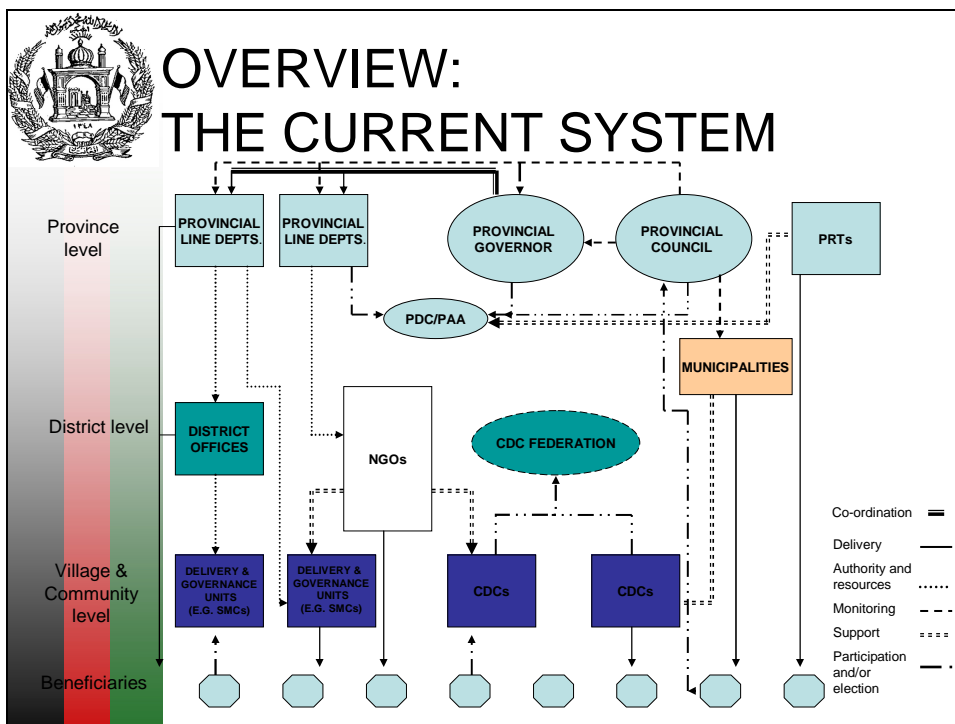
OVERVIEW:
THE CURRENT SYSTEM

Province level

District level

Village & Community level

Beneficiaries

PROVINCIAL LINE DEPTS.

PROVINCIAL LINE DEPTS.

PROVINCIAL GOVERNOR

PROVINCIAL COUNCIL

PRTs

PDC/PAA

MUNICIPALITIES

DISTRICT OFFICES

NGOs

CDC FEDERATION

DELIVERY & GOVERNANCE UNITS (E.G. SMCs)

DELIVERY & GOVERNANCE UNITS (E.G. SMCs)

CDCs

CDCs

Co-ordination

Delivery

Authority and resources

Monitoring

Support

Participation and/or election